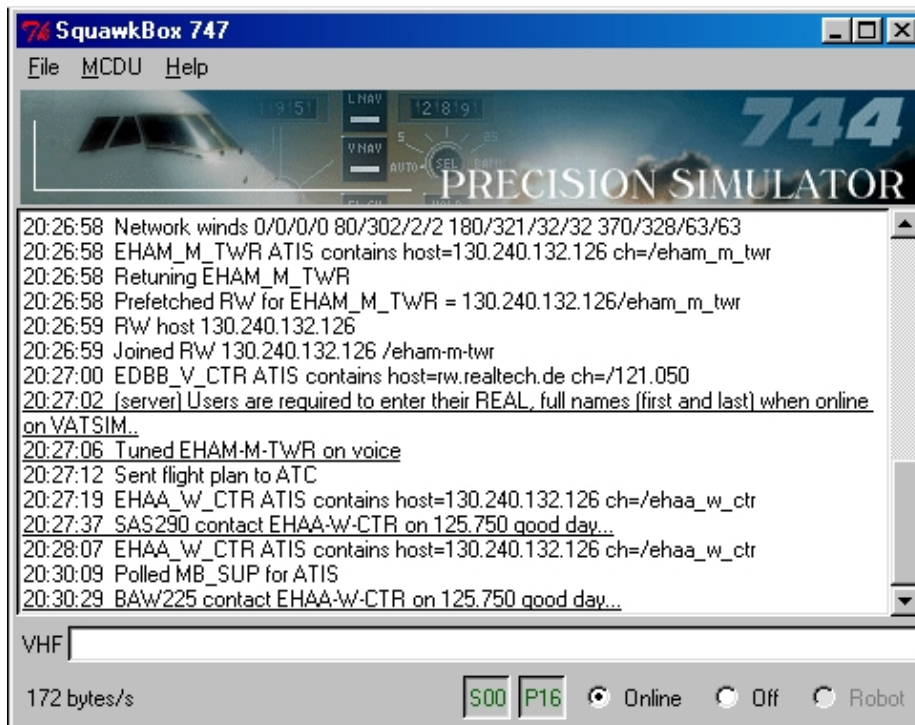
SquawkBox 747

File MCDU Help

195 LNAV 1289 VNAV AUTO SEL 744 PRECISION SIMULATOR

20:26:58 Network winds 0/0/0/0 80/302/2/2 180/321/32/32 370/328/63/63
20:26:58 EHAM_M_TWR ATIS contains host=130.240.132.126 ch=/eham_m_twr
20:26:58 Retuning EHAM_M_TWR
20:26:58 Prefetched RW for EHAM_M_TWR = 130.240.132.126/eham_m_twr
20:26:59 RW host 130.240.132.126
20:26:59 Joined RW 130.240.132.126 /eham-m-twr
20:27:00 EDBB_V_CTR ATIS contains host=rw.realtech.de ch=/121.050
20:27:02 [server] Users are required to enter their REAL, full names (first and last) when online on VATSIM..
20:27:06 Tuned EHAM-M-TWR on voice
20:27:12 Sent flight plan to ATC
20:27:19 EHAA_W_CTR ATIS contains host=130.240.132.126 ch=/ehaa_w_ctr
20:27:37 SAS290 contact EHAA-W-CTR on 125.750 good day...
20:28:07 EHAA_W_CTR ATIS contains host=130.240.132.126 ch=/ehaa_w_ctr
20:30:09 Polled MB_SUP for ATIS
20:30:29 BAW225 contact EHAA-W-CTR on 125.750 good day...

VHF

172 bytes/s S00 P16 Online Off Robot